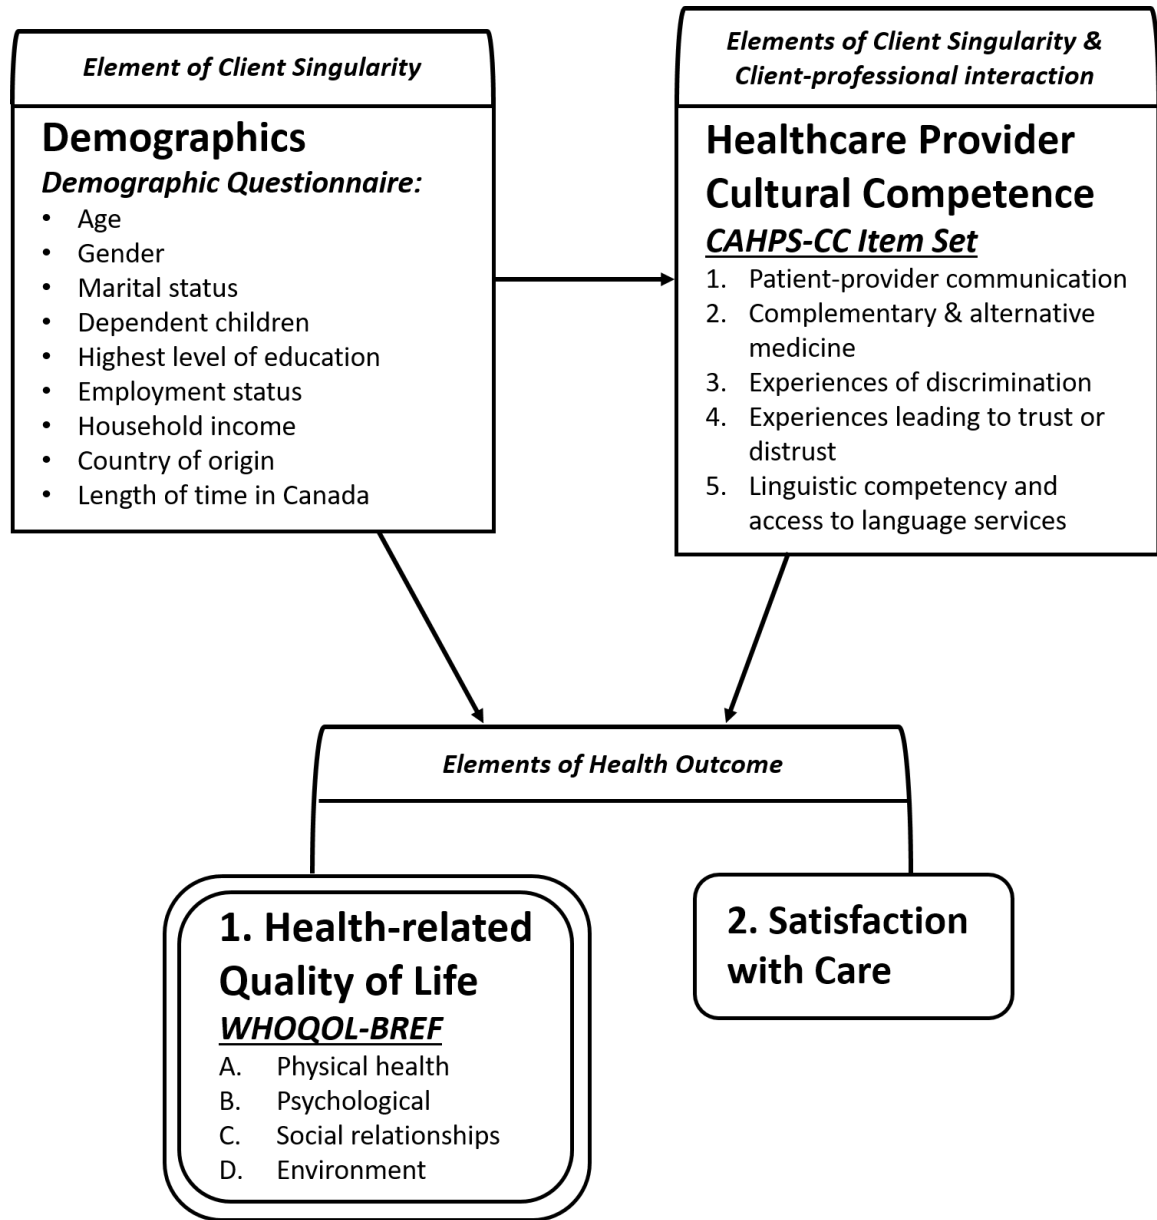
Element of Client Singularity

Demographics
Demographic Questionnaire:
- Age
- Gender
- Marital status
- Dependent children
- Highest level of education
- Employment status
- Household income
- Country of origin
- Length of time in Canada

Elements of Client Singularity & Client-professional interaction

Healthcare Provider Cultural Competence
CAHPS-CC Item Set
1. Patient-provider communication
2. Complementary & alternative medicine
3. Experiences of discrimination
4. Experiences leading to trust or distrust
5. Linguistic competency and access to language services

Elements of Health Outcome

1. Health-related Quality of Life
WHOQOL-BREF
A. Physical health
B. Psychological
C. Social relationships
D. Environment

2. Satisfaction with Care